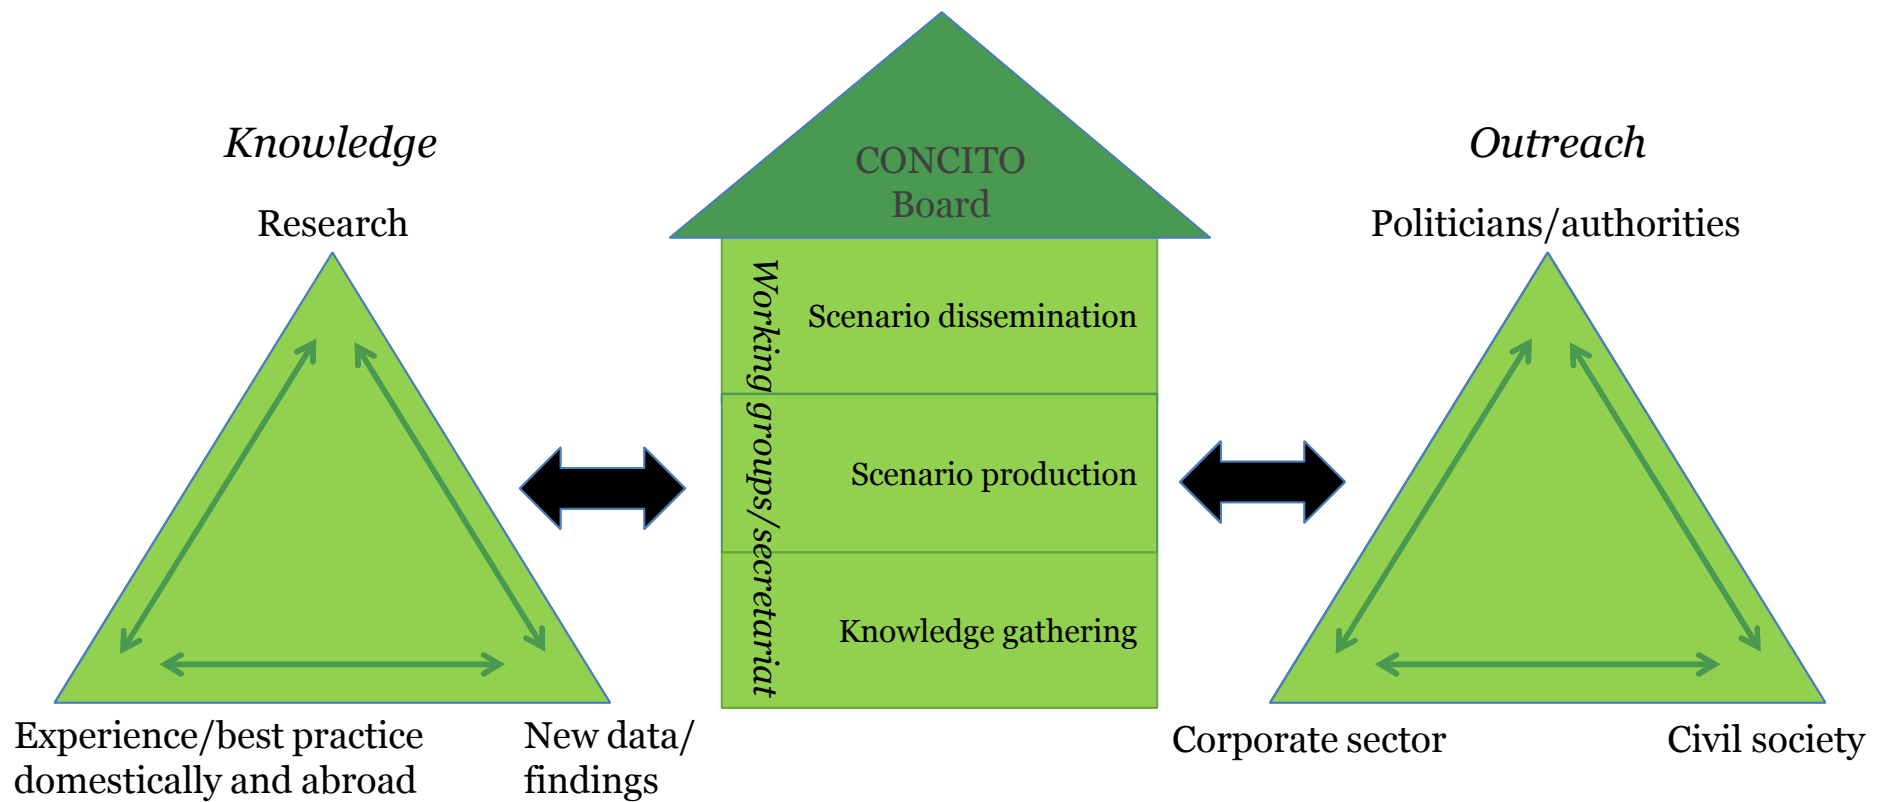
Knowledge

Research

Experience/best practice domestically and abroad

New data/ findings

CONCITO Board

Working groups/secretariat

Scenario dissemination

Scenario production

Knowledge gathering

Outreach

Politicians/authorities

Corporate sector

Civil society